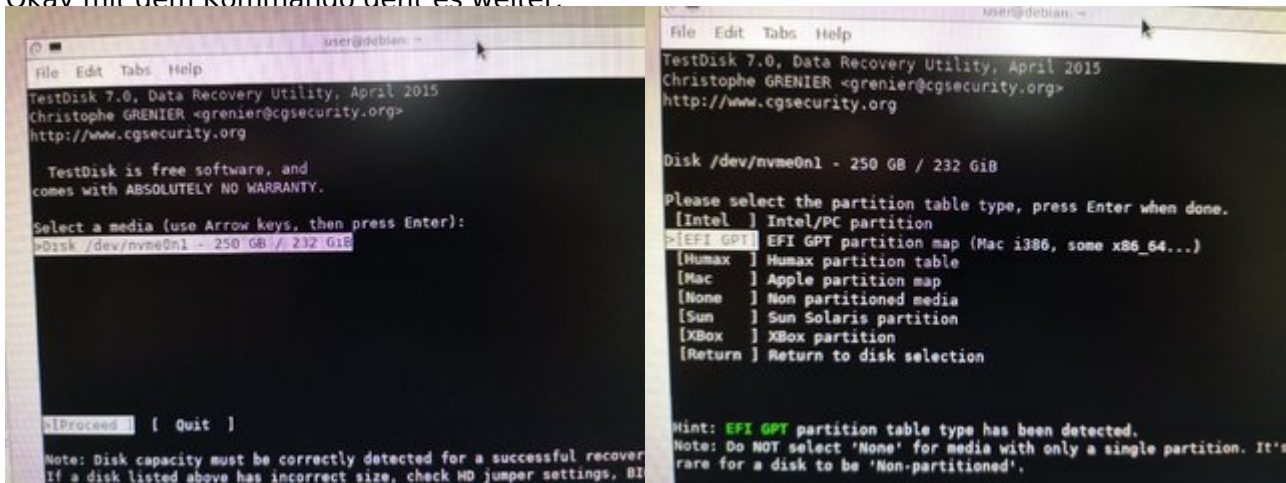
Okay mit dem Kommando geht es weiter:

user@debian: ~

File Edit Tabs Help

TestDisk 7.0, Data Recovery Utility, April 2015
Christophe GRENIER <grenier@cgsecurity.org>
http://www.cgsecurity.org

TestDisk is free software, and
comes with ABSOLUTELY NO WARRANTY.

Select a media (use Arrow keys, then press Enter):
>Disk /dev/nvme0n1 - 250 GB / 232 GiB

>[Proceed ] [ Quit ]

Note: Disk capacity must be correctly detected for a successful recover
If a disk listed above has incorrect size, check HD jumper settings, BI

user@debian: ~

File Edit Tabs Help

TestDisk 7.0, Data Recovery Utility, April 2015
Christophe GRENIER <grenier@cgsecurity.org>
http://www.cgsecurity.org

Disk /dev/nvme0n1 - 250 GB / 232 GiB

Please select the partition table type, press Enter when done.
[Intel ] Intel/PC partition
>[EFI GPT] EFI GPT partition map (Mac i386, some x86_64...)
[Humax ] Humax partition table
[Mac ] Apple partition map
[None ] Non partitioned media
[Sun ] Sun Solaris partition
[XBox ] XBox partition
[Return ] Return to disk selection

Hint: EFI GPT partition table type has been detected.
Note: Do NOT select 'None' for media with only a single partition. It's
rare for a disk to be 'Non-partitioned'.